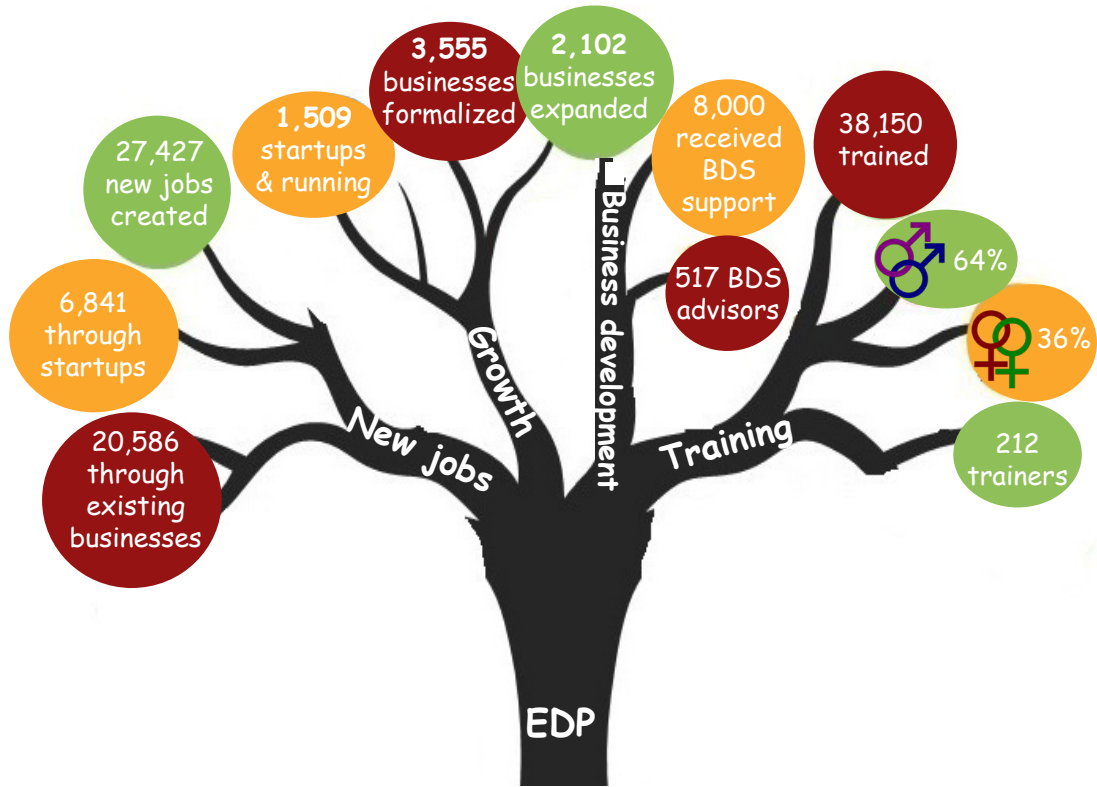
3,555 businesses formalized

2,102 businesses expanded

1,509 startups & running

8,000 received BDS support

38,150 trained

27,427 new jobs created

Business development

517 BDS advisors

64%

6,841 through startups

36%

Growth

New jobs

Training

20,586 through existing businesses

212 trainers

EDP